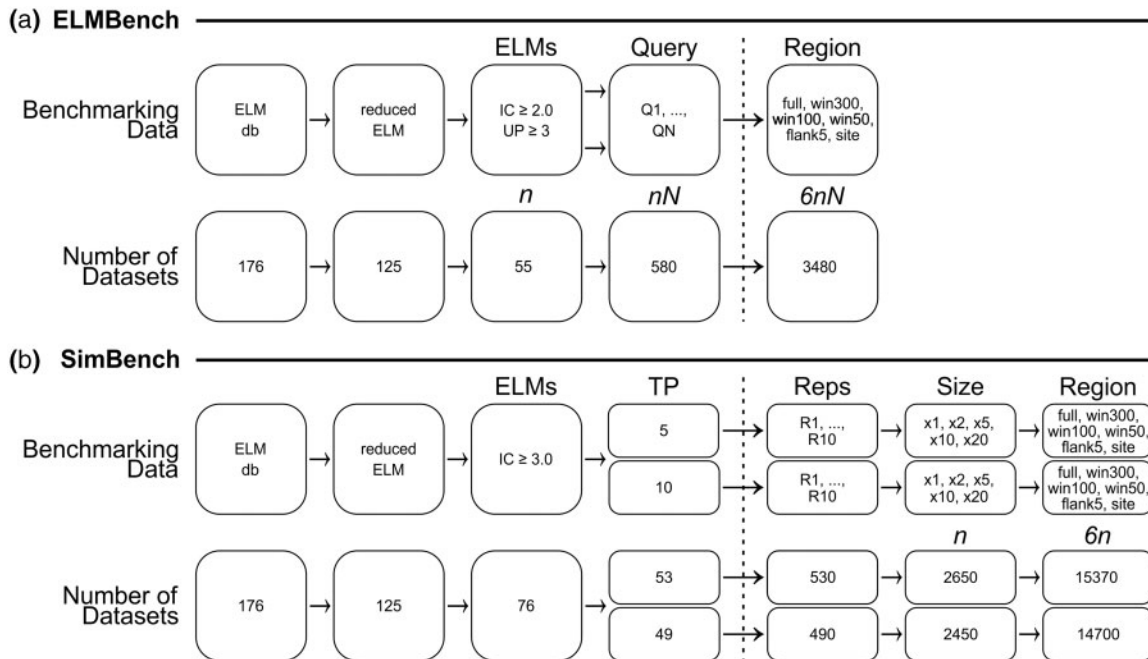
(a) ELMBench

ELMs Query Region

Benchmarking Data

ELM db → reduced ELM → IC ≥ 2.0 UP ≥ 3 → Q1, ..., QN → full, win300, win100, win50, flank5, site

$n$ $nN$ $6nN$

Number of Datasets

176 → 125 → 55 → 580 → 3480

(b) SimBench

ELMs TP Reps Size Region

Benchmarking Data

ELM db → reduced ELM → IC ≥ 3.0 →

5 → R1, ..., R10 → x1, x2, x5, x10, x20 → full, win300, win100, win50, flank5, site

10 → R1, ..., R10 → x1, x2, x5, x10, x20 → full, win300, win100, win50, flank5, site

$n$ $6n$

Number of Datasets

176 → 125 → 76 →

53 → 530 → 2650 → 15370

49 → 490 → 2450 → 14700